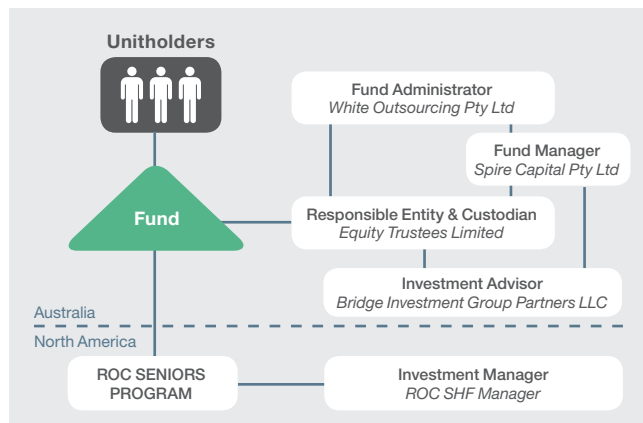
Unitholders

Fund Administrator
White Outsourcing Pty Ltd

Fund Manager
Spire Capital Pty Ltd

Fund

Responsible Entity & Custodian
Equity Trustees Limited

Investment Advisor
Bridge Investment Group Partners LLC

Australia

North America

ROC SENIORS PROGRAM

Investment Manager
ROC SHF Manager